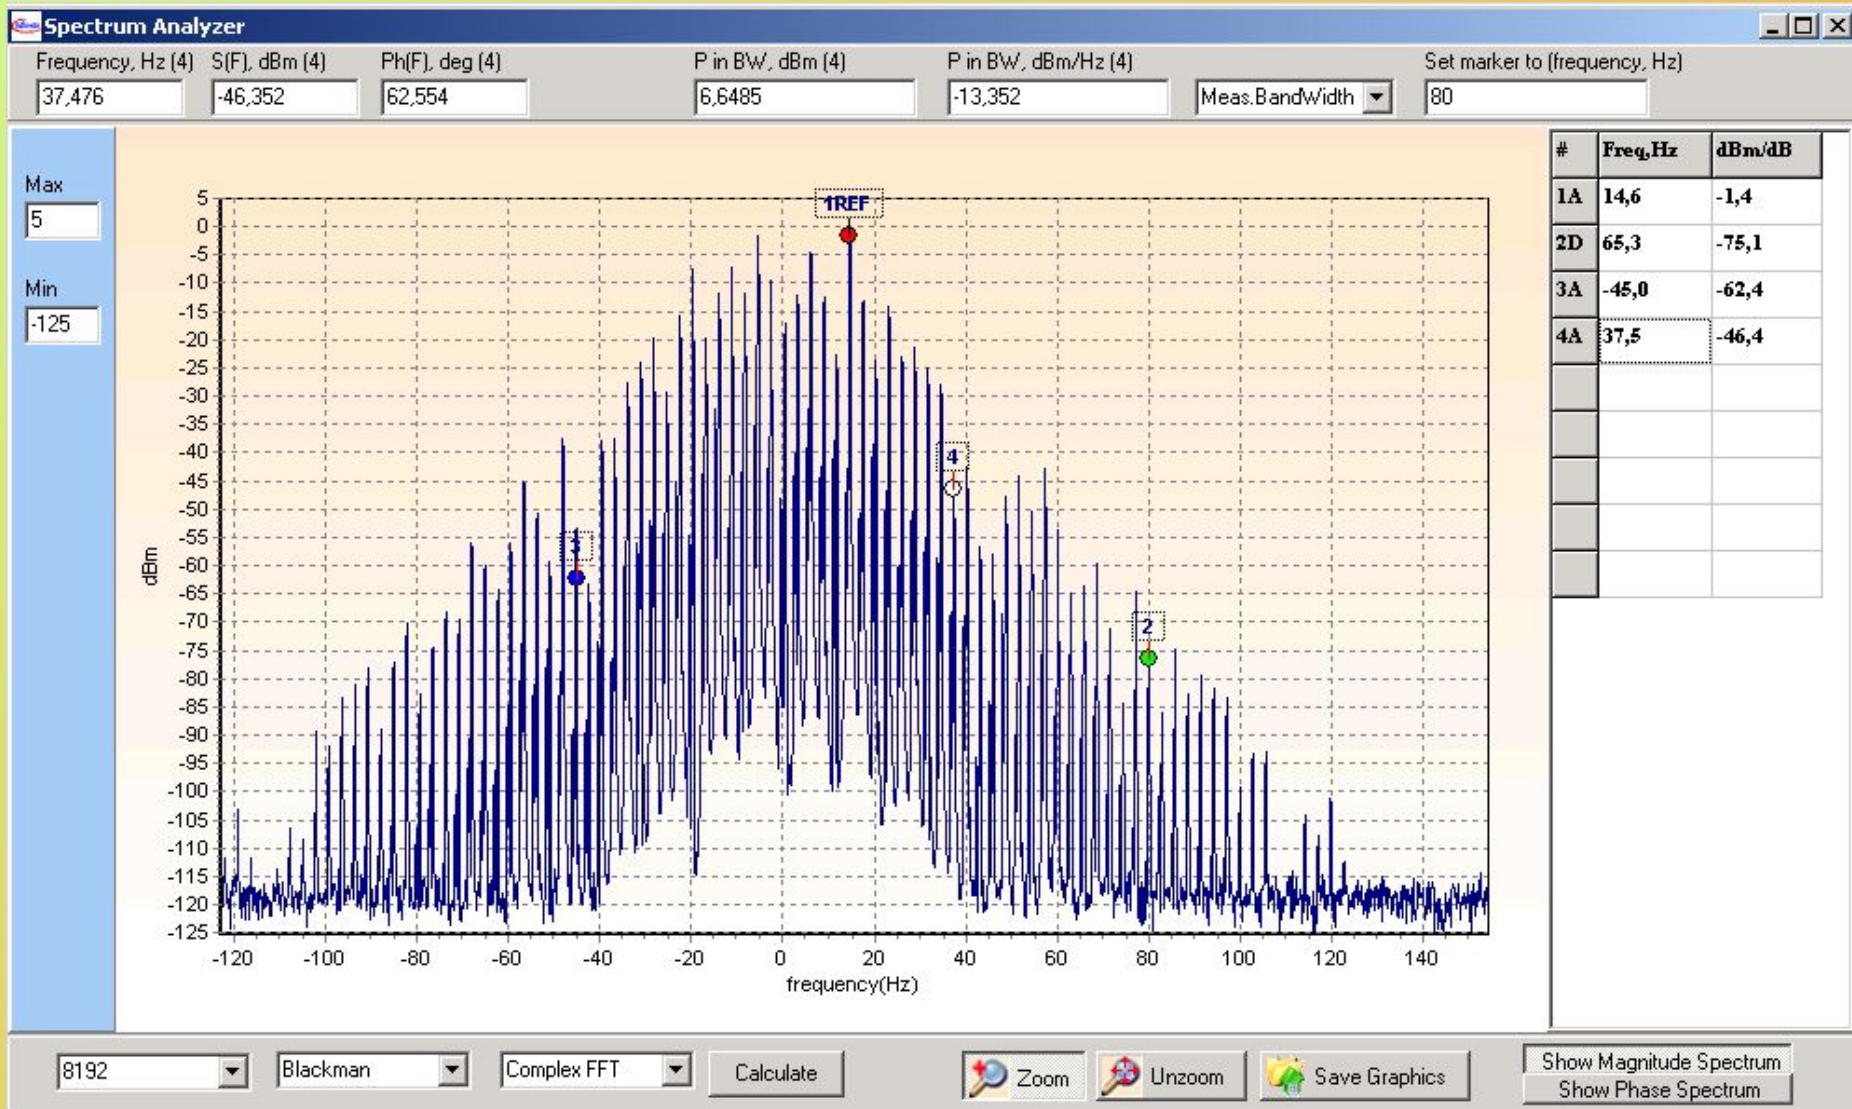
Spectrum Analyzer

Frequency, Hz (4) 37,476
S(F), dBm (4) -46,352
Ph(F), deg (4) 62,554
P in BW, dBm (4) 6,6485
P in BW, dBm/Hz (4) -13,352
Meas.BandWidth
Set marker to (frequency, Hz) 80

Max
5
Min
-125

| # | Freq,Hz | dBm/dB |
|---|---|---|
| 1A | 14,6 | -1,4 |
| 2D | 65,3 | -75,1 |
| 3A | -45,0 | -62,4 |
| 4A | 37,5 | -46,4 |

1REF
4
3
2

dBm
5 0 -5 -10 -15 -20 -25 -30 -35 -40 -45 -50 -55 -60 -65 -70 -75 -80 -85 -90 -95 -100 -105 -110 -115 -120 -125

-120 -100 -80 -60 -40 -20 0 20 40 60 80 100 120 140
frequency(Hz)

8192
Blackman
Complex FFT
Calculate
Zoom
Unzoom
Save Graphics
Show Magnitude Spectrum
Show Phase Spectrum